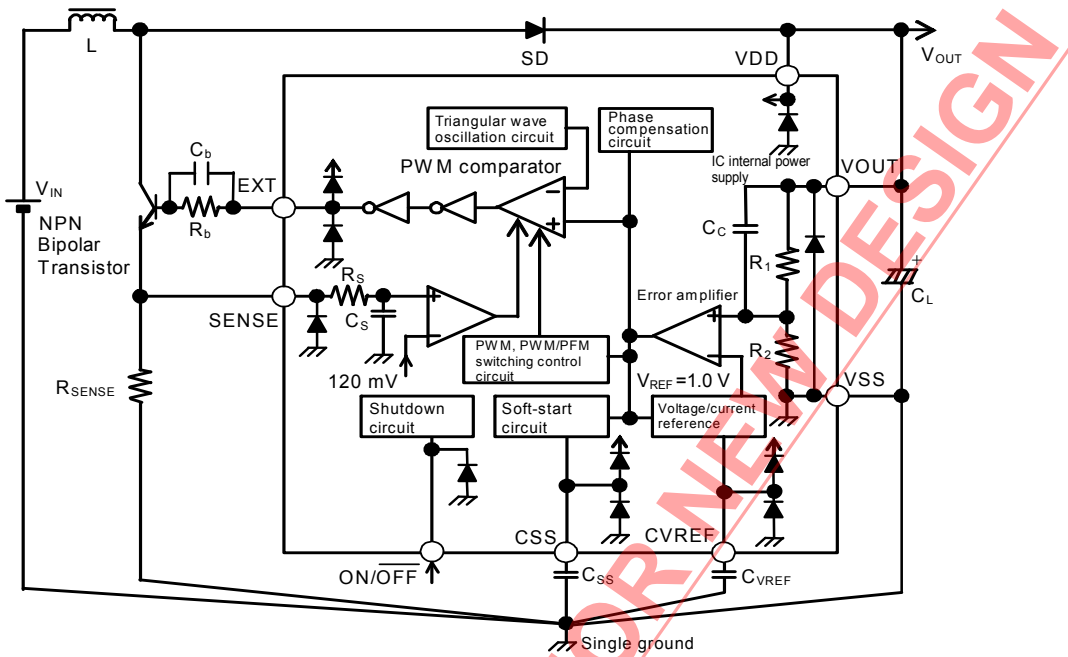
L
SD
VDD
$V_{OUT}$
Triangular wave oscillation circuit
Phase compensation circuit
IC internal power supply
$C_b$
EXT
PWM comparator
VOUT
$V_{IN}$
NPN Bipolar Transistor
$R_b$
$C_C$
$R_1$
+
$C_L$
$R_S$
Error amplifier
SENSE
$C_S$
PWM, PWM/PFM switching control circuit
$R_2$
120 mV
$V_{REF}$ =1.0 V
VSS
$R_{SENSE}$
Shutdown circuit
Soft-start circuit
Voltage/current reference
CSS
CVREF
ON/$\overline{OFF}$
$C_{SS}$
$C_{VREF}$
Single ground
NOT RECOMMENDED FOR NEW DESIGN